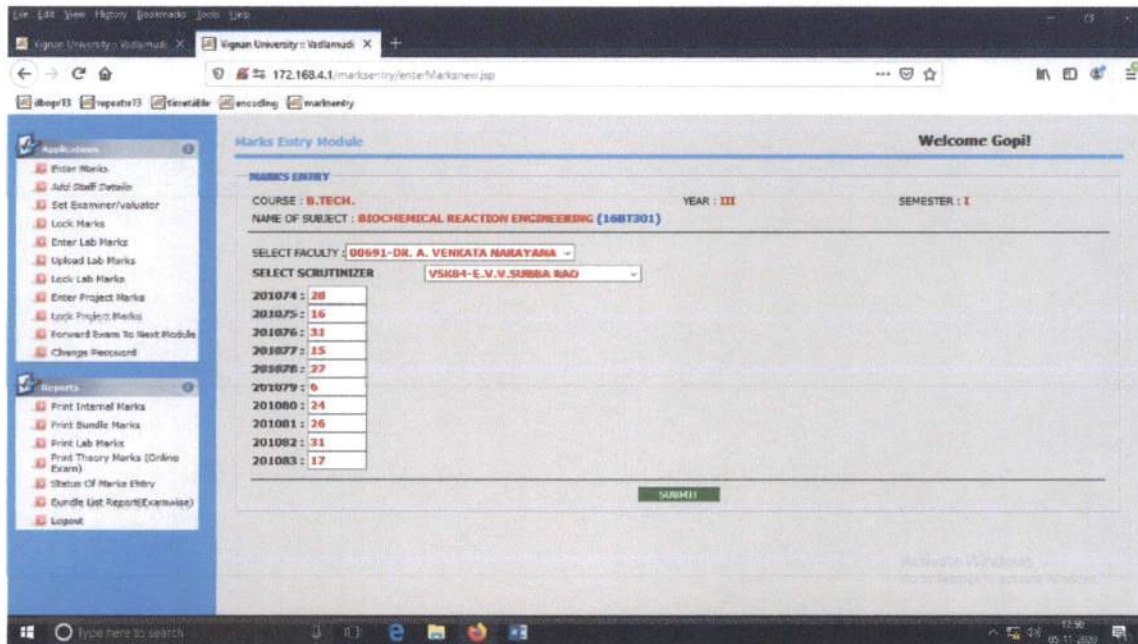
File Edit View History Bookmarks Tools Help

Vignan University :: Vadlamudi × Vignan University :: Vadlamudi × +

172.168.4.1/marksentry/enterMarksnew.jsp

dbop13 repeats13 timetable encoding marksentry

Applications

Enter Marks
Add Staff Details
Set Examiner/valuator
Lock Marks
Enter Lab Marks
Upload Lab Marks
Lock Lab Marks
Enter Project Marks
Lock Project Marks
Forward Exam To Next Module
Change Password

Reports

Print Internal Marks
Print Bundle Marks
Print Lab Marks
Print Theory Marks (Online Exam)
Status Of Marks Entry
Bundle List Report(Examwise)
Logout

Marks Entry Module

Welcome Gopi!

MARKS ENTRY

COURSE : B.TECH.
YEAR : III
SEMESTER : I

NAME OF SUBJECT : BIOCHEMICAL REACTION ENGINEERING (16BT301)

SELECT FACULTY : 00691-DR. A. VENKATA NARAYANA

SELECT SCRUTINIZER VSK84-E.V.V.SUBBA RAO

201074 : 28
201075 : 16
201076 : 31
201077 : 15
201078 : 27
201079 : 6
201080 : 24
201081 : 26
201082 : 31
201083 : 17

SUBMIT

Activate Windows
Go to Settings to activate Windows.

Type here to search

12:56
05-11-2020